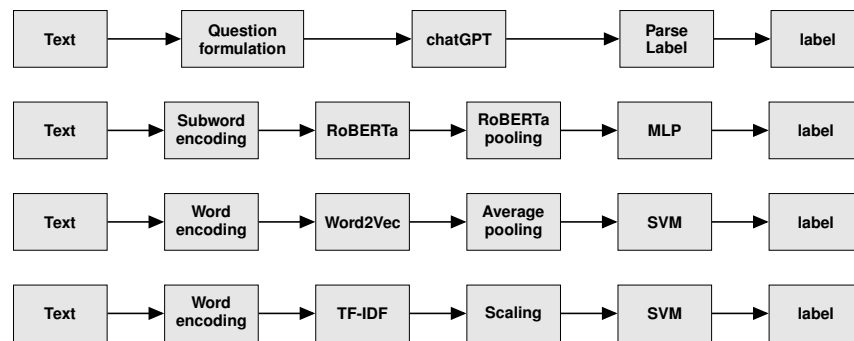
Text
Question formulation
chatGPT
Parse Label
label

Text
Subword encoding
RoBERTa
RoBERTa pooling
MLP
label

Text
Word encoding
Word2Vec
Average pooling
SVM
label

Text
Word encoding
TF-IDF
Scaling
SVM
label